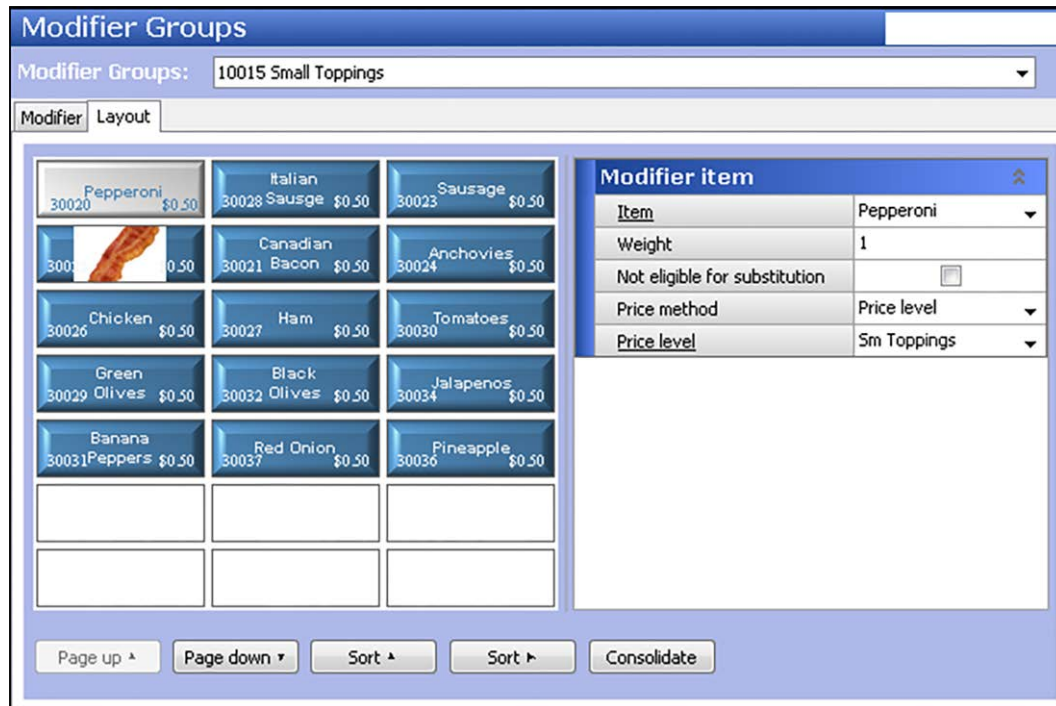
Modifier Groups

Modifier Groups: 10015 Small Toppings

Modifier Layout

Pepperoni 30020 $0.50
Italian Sausge 30028 $0.50
Sausage 30023 $0.50
300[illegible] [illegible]0.50
Canadian Bacon 30021 $0.50
Anchovies 30024 $0.50
Chicken 30026 $0.50
Ham 30027 $0.50
Tomatoes 30030 $0.50
Green Olives 30029 $0.50
Black Olives 30032 $0.50
Jalapenos 30034 $0.50
Banana Peppers 30031 $0.50
Red Onion 30037 $0.50
Pineapple 30036 $0.50

Modifier item

| Item | Pepperoni |
|---|---|
| Weight | 1 |
| Not eligible for substitution | |
| Price method | Price level |
| Price level | Sm Toppings |

Page up ▲ Page down ▼ Sort ▲ Sort ▶ Consolidate